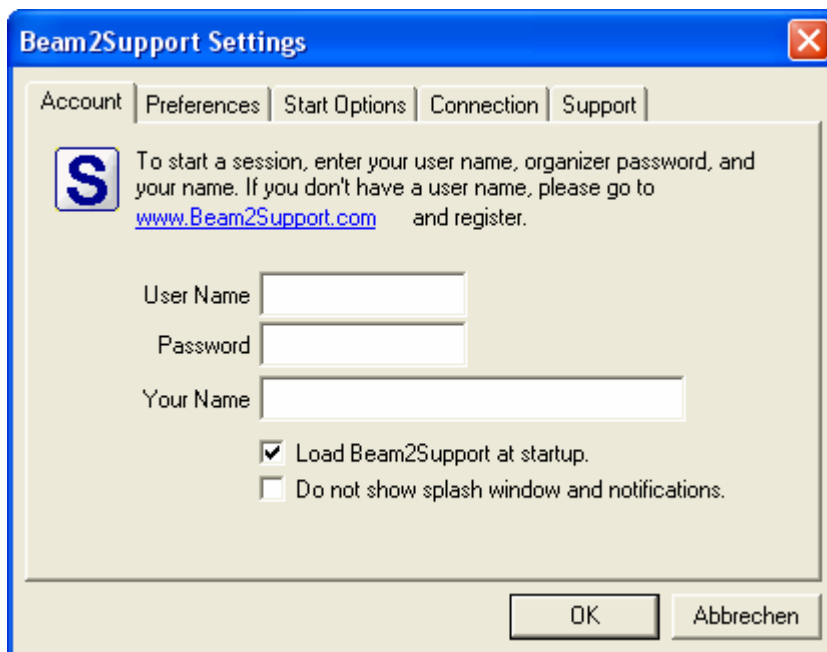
Beam2Support Settings

Account | Preferences | Start Options | Connection | Support

S

To start a session, enter your user name, organizer password, and your name. If you don't have a user name, please go to www.Beam2Support.com and register.

User Name

Password

Your Name

Load Beam2Support at startup.

Do not show splash window and notifications.

OK

Abbrechen